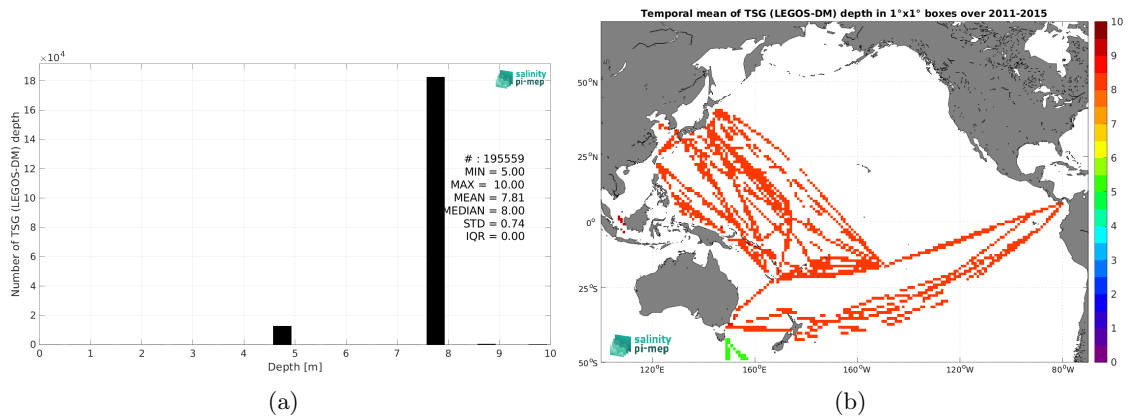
$\times 10^4$
18
16
14
12
10
8
6
4
2
0
Number of TSG (LEGOS-DM) depth

salinity pi-mep

# : 195559
MIN = 5.00
MAX = 10.00
MEAN = 7.81
MEDIAN = 8.00
STD = 0.74
IQR = 0.00

0 1 2 3 4 5 6 7 8 9 10
Depth [m]

(a)

Temporal mean of TSG (LEGOS-DM) depth in 1°x1° boxes over 2011-2015

50°N
25°N
0°
25°S
50°S

120°E 160°E 160°W 120°W 80°W

salinity pi-mep

10
9
8
7
6
5
4
3
2
1
0

(b)